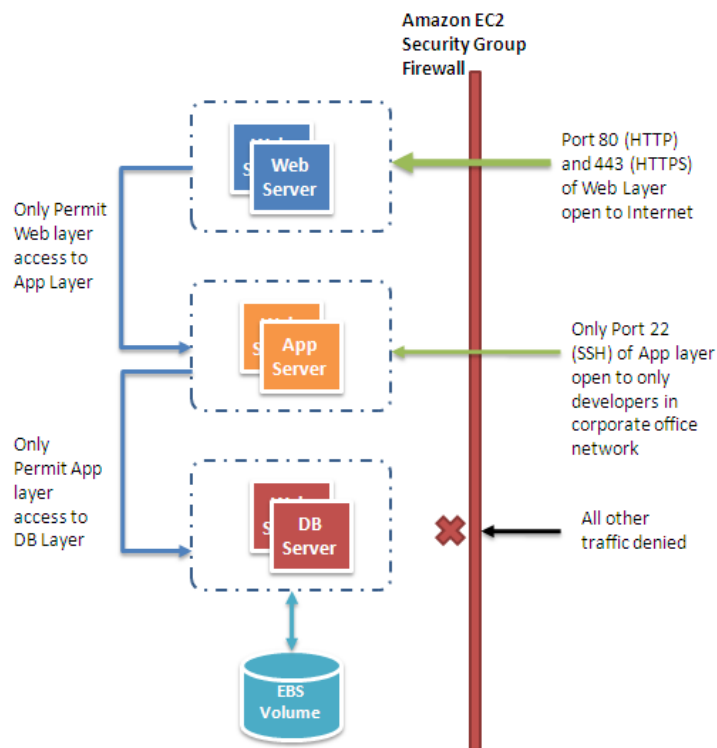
Amazon EC2 Security Group Firewall

Web Server

Port 80 (HTTP) and 443 (HTTPS) of Web Layer open to Internet

Only Permit Web layer access to App Layer

App Server

Only Port 22 (SSH) of App layer open to only developers in corporate office network

Only Permit App layer access to DB Layer

DB Server

All other traffic denied

EBS Volume